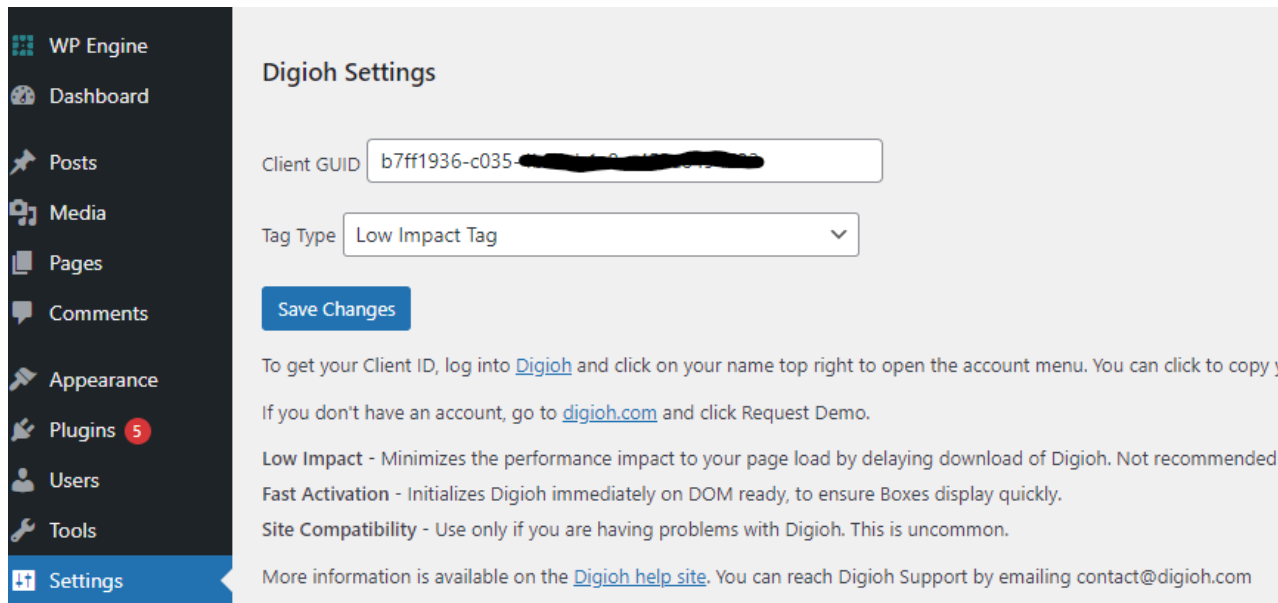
WP Engine
Dashboard
Posts
Media
Pages
Comments
Appearance
Plugins 5
Users
Tools
Settings

Digioh Settings

Client GUID b7ff1936-c035-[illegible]

Tag Type Low Impact Tag

Save Changes

To get your Client ID, log into Digioh and click on your name top right to open the account menu. You can click to copy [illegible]

If you don't have an account, go to digioh.com and click Request Demo.

Low Impact - Minimizes the performance impact to your page load by delaying download of Digioh. Not recommended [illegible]
Fast Activation - Initializes Digioh immediately on DOM ready, to ensure Boxes display quickly.
Site Compatibility - Use only if you are having problems with Digioh. This is uncommon.

More information is available on the Digioh help site. You can reach Digioh Support by emailing contact@digioh.com